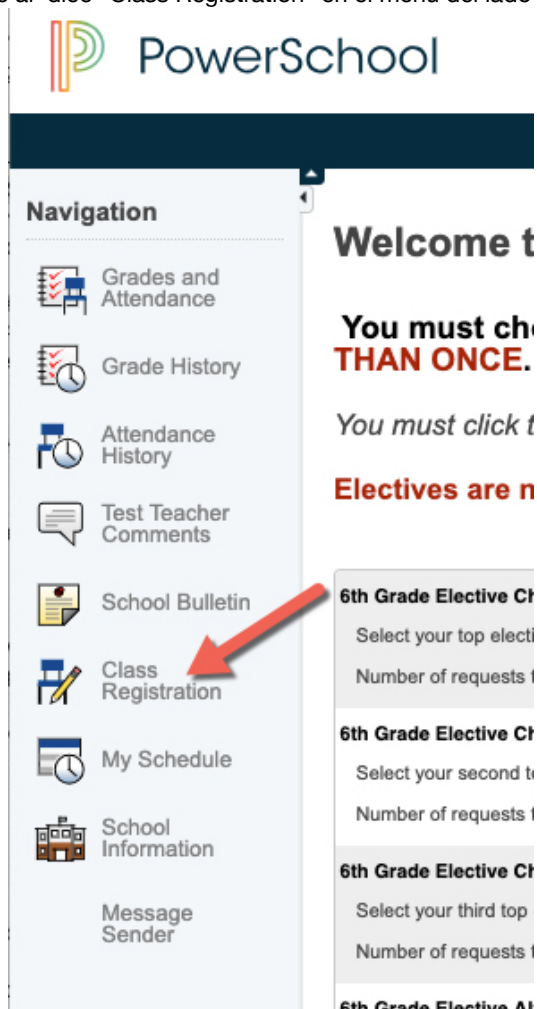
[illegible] "Class Registration" en el menú del lado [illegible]

PowerSchool

Navigation

Grades and Attendance

Grade History

Attendance History

Test Teacher Comments

School Bulletin

Class Registration

My Schedule

School Information

Message Sender

Welcome t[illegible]

You must ch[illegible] THAN ONCE.

You must click t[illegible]

Electives are n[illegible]

6th Grade Elective Ch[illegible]
Select your top electi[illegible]
Number of requests t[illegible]

6th Grade Elective Ch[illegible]
Select your second t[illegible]
Number of requests t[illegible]

6th Grade Elective Ch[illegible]
Select your third top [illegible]
Number of requests t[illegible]

6th Grade Elective Al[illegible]